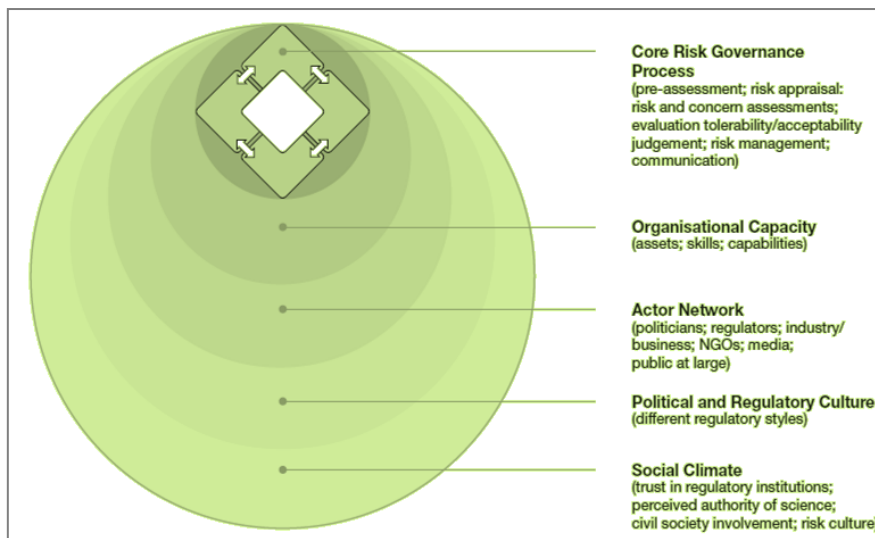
Core Risk Governance Process
(pre-assessment; risk appraisal: risk and concern assessments; evaluation tolerability/acceptability judgement; risk management; communication)

Organisational Capacity
(assets; skills; capabilities)

Actor Network
(politicians; regulators; industry/ business; NGOs; media; public at large)

Political and Regulatory Culture
(different regulatory styles)

Social Climate
(trust in regulatory institutions; perceived authority of science; civil society involvement; risk culture)